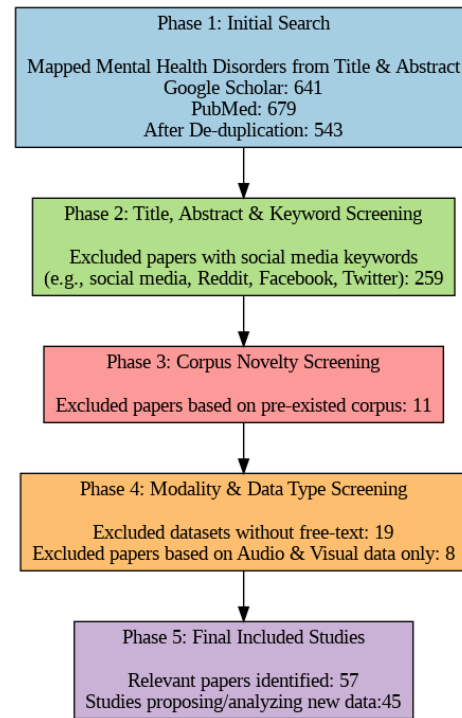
Phase 1: Initial Search

Mapped Mental Health Disorders from Title & Abstract
Google Scholar: 641
PubMed: 679
After De-duplication: 543

Phase 2: Title, Abstract & Keyword Screening

Excluded papers with social media keywords
(e.g., social media, Reddit, Facebook, Twitter): 259

Phase 3: Corpus Novelty Screening

Excluded papers based on pre-existed corpus: 11

Phase 4: Modality & Data Type Screening

Excluded datasets without free-text: 19
Excluded papers based on Audio & Visual data only: 8

Phase 5: Final Included Studies

Relevant papers identified: 57
Studies proposing/analyzing new data:45